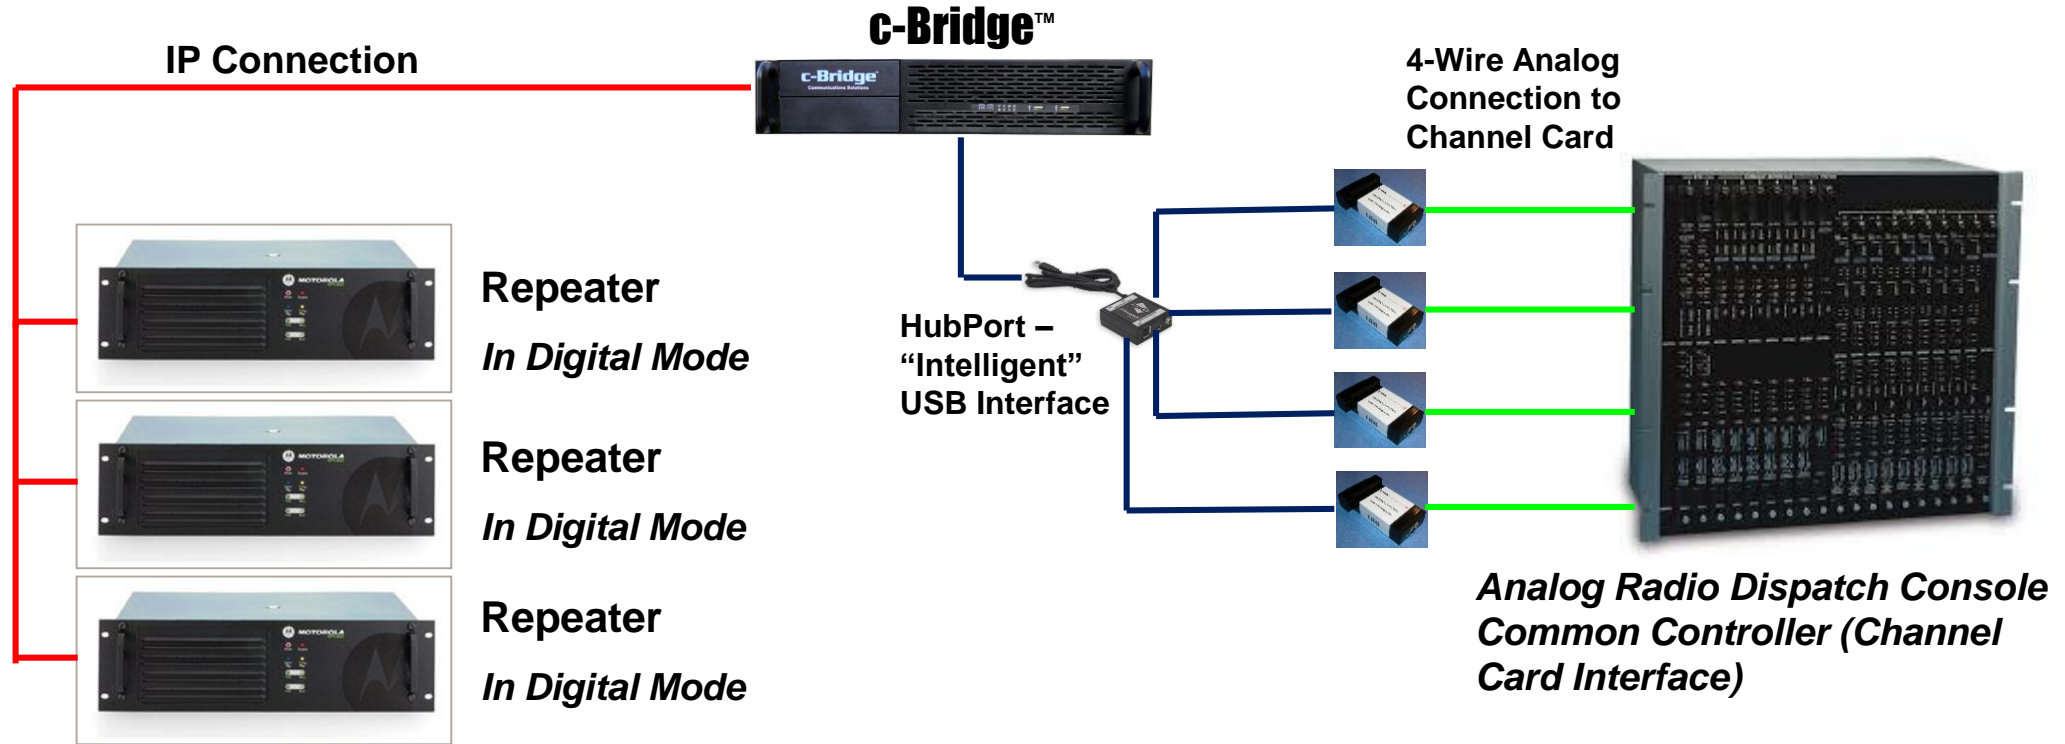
c-Bridge™

IP Connection

c-Bridge

4-Wire Analog Connection to Channel Card

Repeater

In Digital Mode

Repeater

In Digital Mode

Repeater

In Digital Mode

HubPort – “Intelligent” USB Interface

Analog Radio Dispatch Console Common Controller (Channel Card Interface)